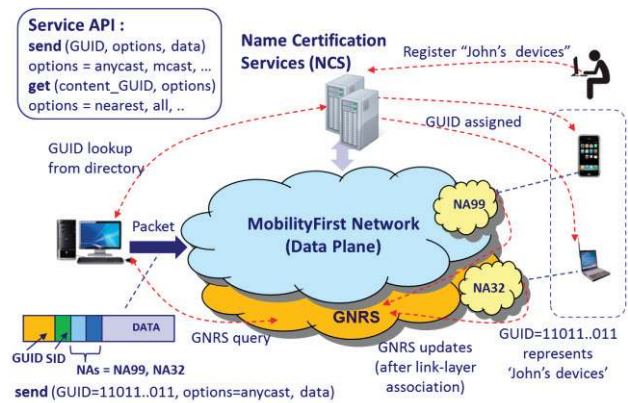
Service API :
send (GUID, options, data)
options = anycast, mcast, ...
get (content_GUID, options)
options = nearest, all, ..

Name Certification Services (NCS)

Register "John's devices"

GUID assigned

GUID lookup from directory

Packet

MobilityFirst Network (Data Plane)

NA99

NA32

GNRS

DATA

GUID SID

NAs = NA99, NA32

GNRS query

GNRS updates (after link-layer association)

GUID=11011..011 represents 'John's devices'

send (GUID=11011..011, options=anycast, data)